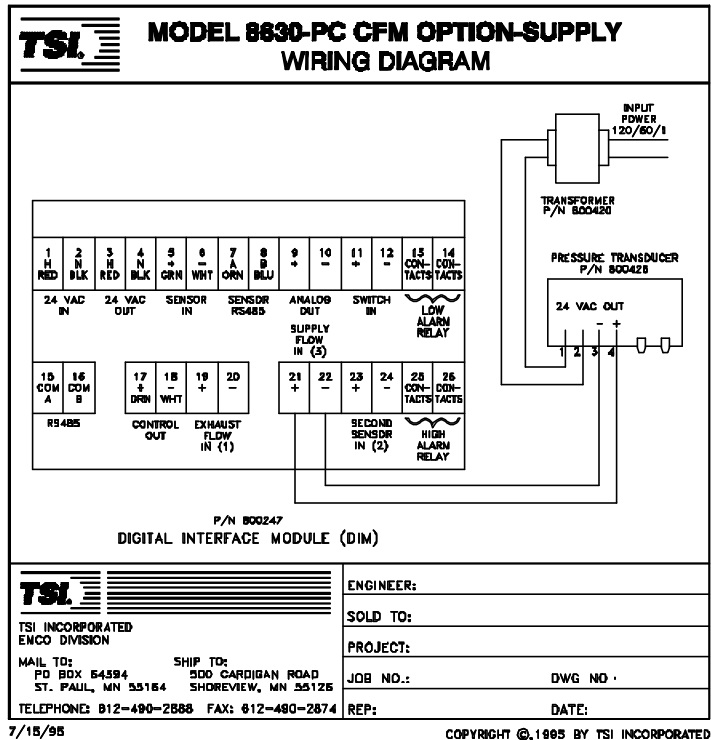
TSI

MODEL 8630-PC CFM OPTION-SUPPLY WIRING DIAGRAM

INPUT POWER 120/60/1

TRANSFORMER P/N 800420

PRESSURE TRANSDUCER P/N 800426

24 VAC OUT

- +

1 2 3 4

| 1 H RED | 2 N BLK | 3 H RED | 4 N BLK | 5 + GRN | 6 - WHT | 7 A ORN | 8 B BLU | 9 + | 10 - | 11 + | 12 - | 13 CONTACTS | 14 CONTACTS |
|---|---|---|---|---|---|---|---|---|---|---|---|---|---|

24 VAC IN

24 VAC OUT

SENSOR IN

SENSOR RS485

ANALOG OUT

SWITCH IN

LOW ALARM RELAY

SUPPLY FLOW IN (3)

| 15 COM A | 16 COM B | 17 + DRN | 18 - WHT | 19 + | 20 - | 21 + | 22 - | 23 + | 24 - | 25 CONTACTS | 26 CONTACTS |
|---|---|---|---|---|---|---|---|---|---|---|---|

RS485

CONTROL OUT

EXHAUST FLOW IN (1)

SECOND SENSOR IN (2)

HIGH ALARM RELAY

P/N 800247

DIGITAL INTERFACE MODULE (DIM)

TSI

TSI INCORPORATED
ENCO DIVISION

MAIL TO:
PO BOX 64394
ST. PAUL, MN 55164

SHIP TO:
500 CARDIGAN ROAD
SHOREVIEW, MN 55126

TELEPHONE: 612-490-2888 FAX: 612-490-2874

ENGINEER:

SOLD TO:

PROJECT:

JOB NO.:

DWG NO.:

REP:

DATE:

7/15/95

COPYRIGHT ©,1995 BY TSI INCORPORATED